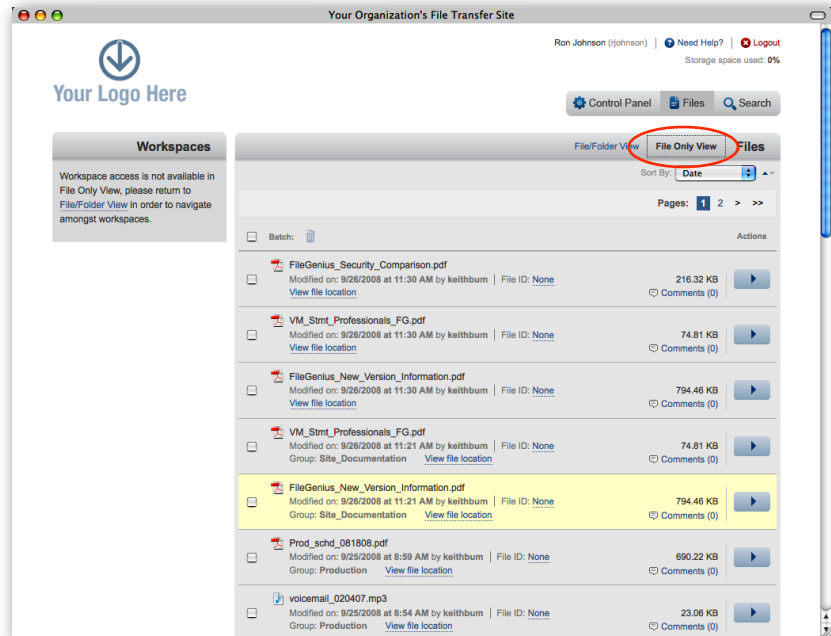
Your Organization's File Transfer Site

Your Logo Here

Ron Johnson (rjohnson) | Need Help? | Logout
Storage space used: 0%

Control Panel | Files | Search

Workspaces

Workspace access is not available in File Only View, please return to File/Folder View in order to navigate amongst workspaces.

File/Folder View | File Only View | Files

Sort By: Date

Pages: 1 2 > >>

Batch: Actions

FileGenius_Security_Comparison.pdf
Modified on: 9/26/2008 at 11:30 AM by keithbum | File ID: None
View file location
216.32 KB
Comments (0)

VM_Stmt_Professionals_FG.pdf
Modified on: 9/26/2008 at 11:30 AM by keithbum | File ID: None
View file location
74.81 KB
Comments (0)

FileGenius_New_Version_Information.pdf
Modified on: 9/26/2008 at 11:30 AM by keithbum | File ID: None
View file location
794.46 KB
Comments (0)

VM_Stmt_Professionals_FG.pdf
Modified on: 9/26/2008 at 11:21 AM by keithbum | File ID: None
Group: Site_Documentation View file location
74.81 KB
Comments (0)

FileGenius_New_Version_Information.pdf
Modified on: 9/26/2008 at 11:21 AM by keithbum | File ID: None
Group: Site_Documentation View file location
794.46 KB
Comments (0)

Prod_schd_081808.pdf
Modified on: 9/25/2008 at 8:59 AM by keithbum | File ID: None
Group: Production View file location
690.22 KB
Comments (0)

voicemail_020407.mp3
Modified on: 9/25/2008 at 8:54 AM by keithbum | File ID: None
Group: Production View file location
23.06 KB
Comments (0)